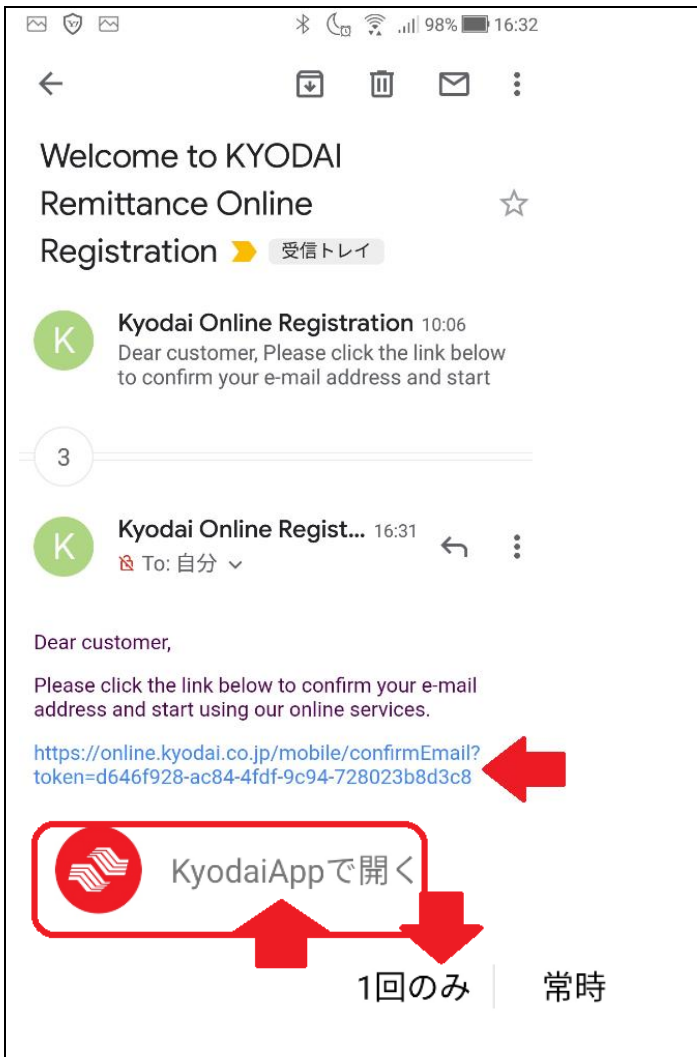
98% 16:32

Welcome to KYODAI Remittance Online Registration 受信トレイ

K Kyodai Online Registration 10:06
Dear customer, Please click the link below to confirm your e-mail address and start

3

K Kyodai Online Regist... 16:31
To: 自分

Dear customer,

Please click the link below to confirm your e-mail address and start using our online services.

https://online.kyodai.co.jp/mobile/confirmEmail?token=d646f928-ac84-4fdf-9c94-728023b8d3c8

KyodaiAppで開く

1回のみ 常時